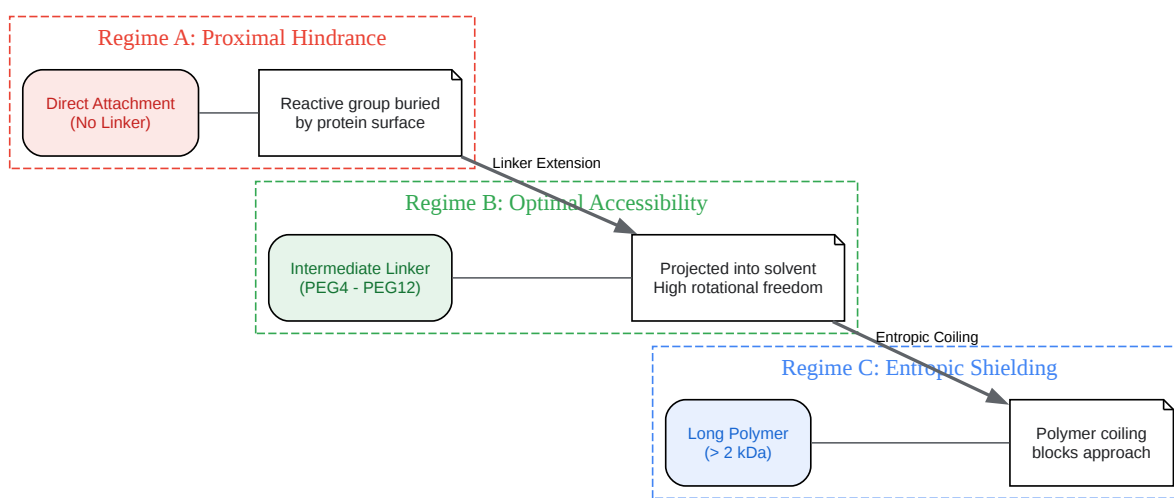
Regime A: Proximal Hindrance

Direct Attachment (No Linker)

Reactive group buried by protein surface

Linker Extension

Regime B: Optimal Accessibility

Intermediate Linker (PEG4 - PEG12)

Projected into solvent High rotational freedom

Entropic Coiling

Regime C: Entropic Shielding

Long Polymer (> 2 kDa)

Polymer coiling blocks approach